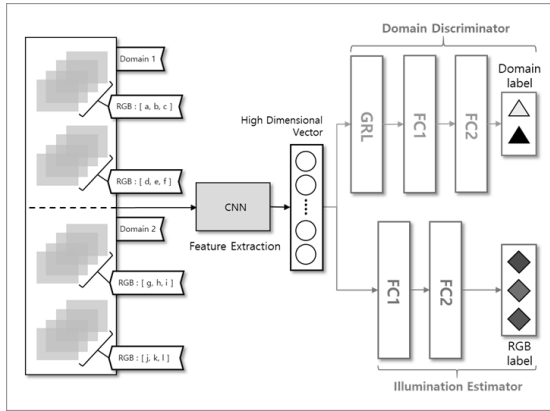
Domain 1

RGB : [ a, b, c ]

RGB : [ d, e, f ]

Domain 2

RGB : [ g, h, i ]

RGB : [ j, k, l ]

CNN

Feature Extraction

High Dimensional Vector

Domain Discriminator

GRL

FC1

FC2

Domain label

FC1

FC2

RGB label

Illumination Estimator